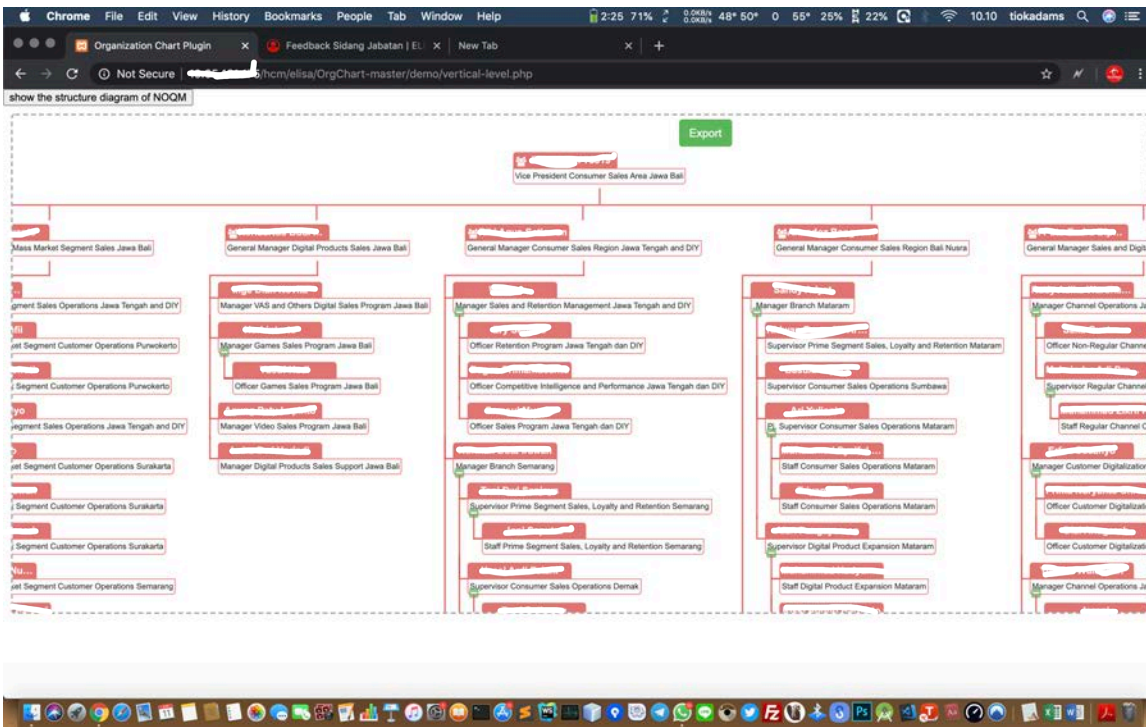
Chrome File Edit View History Bookmarks People Tab Window Help 2:25 71% 48° 50° 0 55° 25% 22% 10.10 tiokadams

Organization Chart Plugin × Feedback Sidang Jabatan | EL × New Tab ×

Not Secure | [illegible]/hcm/elisa/OrgChart-master/demo/vertical-level.php

show the structure diagram of NOQM

Export

Vice President Consumer Sales Area Jawa Bali

Mass Market Segment Sales Jawa Bali
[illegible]gment Sales Operations Jawa Tengah and DIY
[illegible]et Segment Customer Operations Purwokerto
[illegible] Segment Customer Operations Purwokerto
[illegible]egment Sales Operations Jawa Tengah and DIY
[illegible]et Segment Customer Operations Surakarta
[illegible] Segment Customer Operations Surakarta
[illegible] Segment Customer Operations Surakarta
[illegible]et Segment Customer Operations Semarang

General Manager Digital Products Sales Jawa Bali
Manager VAS and Others Digital Sales Program Jawa Bali
Manager Games Sales Program Jawa Bali
Officer Games Sales Program Jawa Bali
Manager Video Sales Program Jawa Bali
Manager Digital Products Sales Support Jawa Bali

General Manager Consumer Sales Region Jawa Tengah and DIY
Manager Sales and Retention Management Jawa Tengah and DIY
Officer Retention Program Jawa Tengah dan DIY
Officer Competitive Intelligence and Performance Jawa Tengah dan DIY
Officer Sales Program Jawa Tengah dan DIY
Manager Branch Semarang
Supervisor Prime Segment Sales, Loyalty and Retention Semarang
Staff Prime Segment Sales, Loyalty and Retention Semarang
Supervisor Consumer Sales Operations Demak

General Manager Consumer Sales Region Bali Nusra
Manager Branch Mataram
Supervisor Prime Segment Sales, Loyalty and Retention Mataram
Supervisor Consumer Sales Operations Sumbawa
Supervisor Consumer Sales Operations Mataram
Staff Consumer Sales Operations Mataram
Staff Consumer Sales Operations Mataram
Supervisor Digital Product Expansion Mataram
Staff Digital Product Expansion Mataram

General Manager Sales and Digit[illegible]
Manager Channel Operations J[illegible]
Officer Non-Regular Channe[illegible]
Supervisor Regular Channe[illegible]
Staff Regular Channel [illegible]
Manager Customer Digitalizatio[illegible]
Officer Customer Digitalizati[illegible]
Officer Customer Digitalizati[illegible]
Manager Channel Operations J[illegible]